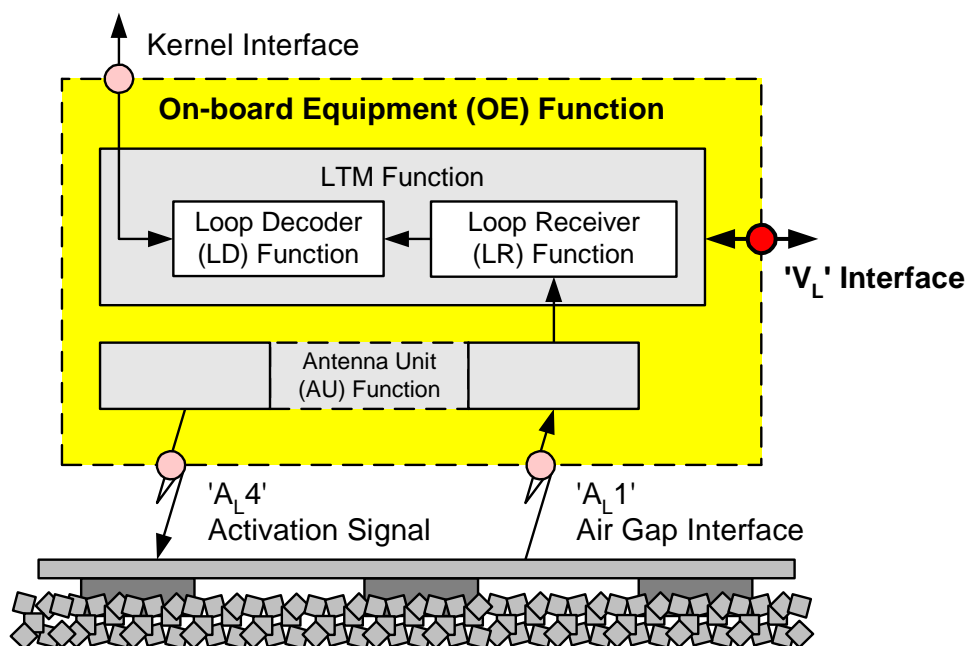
Kernel Interface

On-board Equipment (OE) Function

LTM Function

Loop Decoder (LD) Function

Loop Receiver (LR) Function

'$V_L$' Interface

Antenna Unit (AU) Function

'$A_L$4' Activation Signal

'$A_L$1' Air Gap Interface